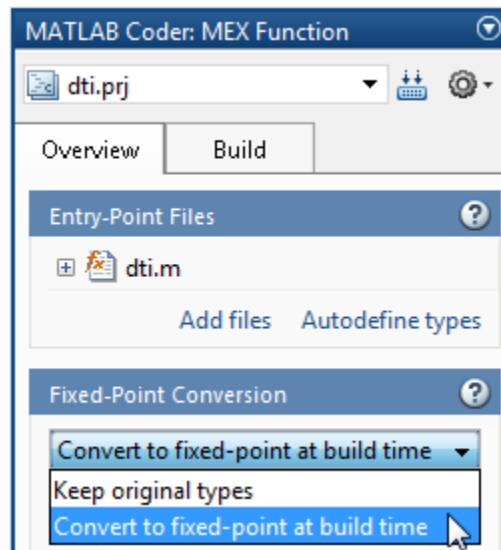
MATLAB Coder: MEX Function

dti.prj

Overview

Build

Entry-Point Files

dti.m

Add files

Autodefine types

Fixed-Point Conversion

Convert to fixed-point at build time

Keep original types

Convert to fixed-point at build time